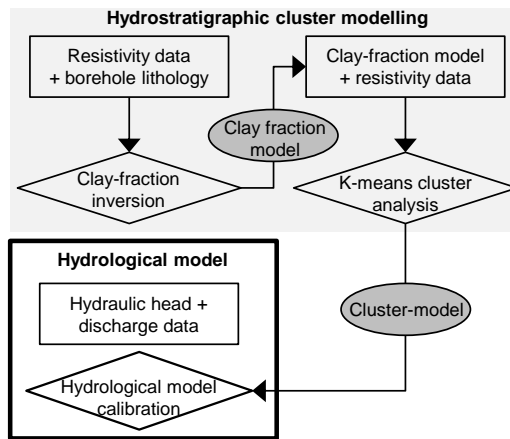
Hydrostratigraphic cluster modelling

Resistivity data + borehole lithology

Clay-fraction inversion

Clay fraction model

Clay-fraction model + resistivity data

K-means cluster analysis

Cluster-model

Hydrological model

Hydraulic head + discharge data

Hydrological model calibration